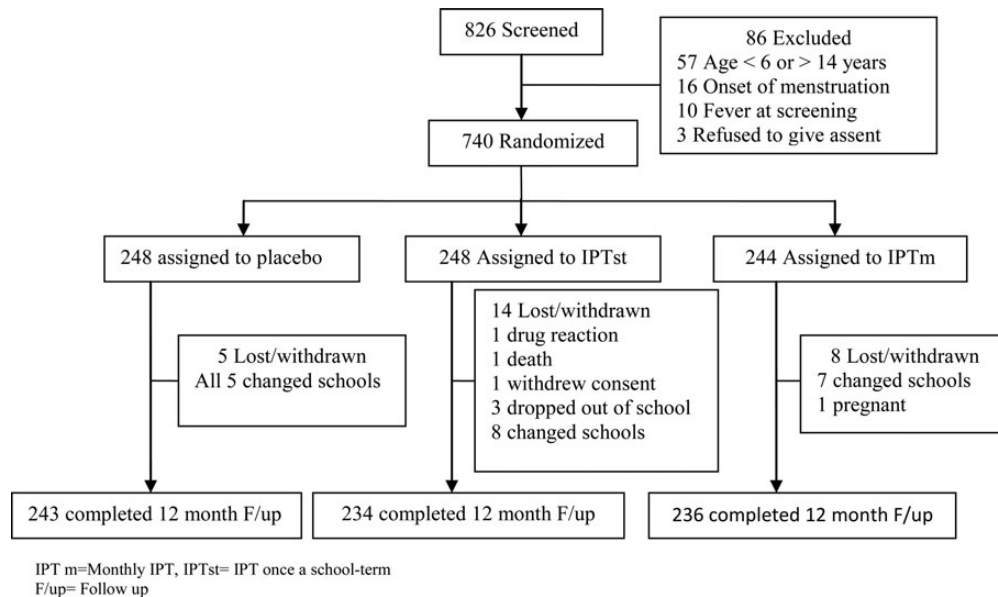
826 Screened

86 Excluded
57 Age < 6 or > 14 years
16 Onset of menstruation
10 Fever at screening
3 Refused to give assent

740 Randomized

248 assigned to placebo

248 Assigned to IPTst

244 Assigned to IPTm

5 Lost/withdrawn
All 5 changed schools

14 Lost/withdrawn
1 drug reaction
1 death
1 withdrew consent
3 dropped out of school
8 changed schools

8 Lost/withdrawn
7 changed schools
1 pregnant

243 completed 12 month F/up

234 completed 12 month F/up

236 completed 12 month F/up

IPT m=Monthly IPT, IPTst= IPT once a school-term
F/up= Follow up